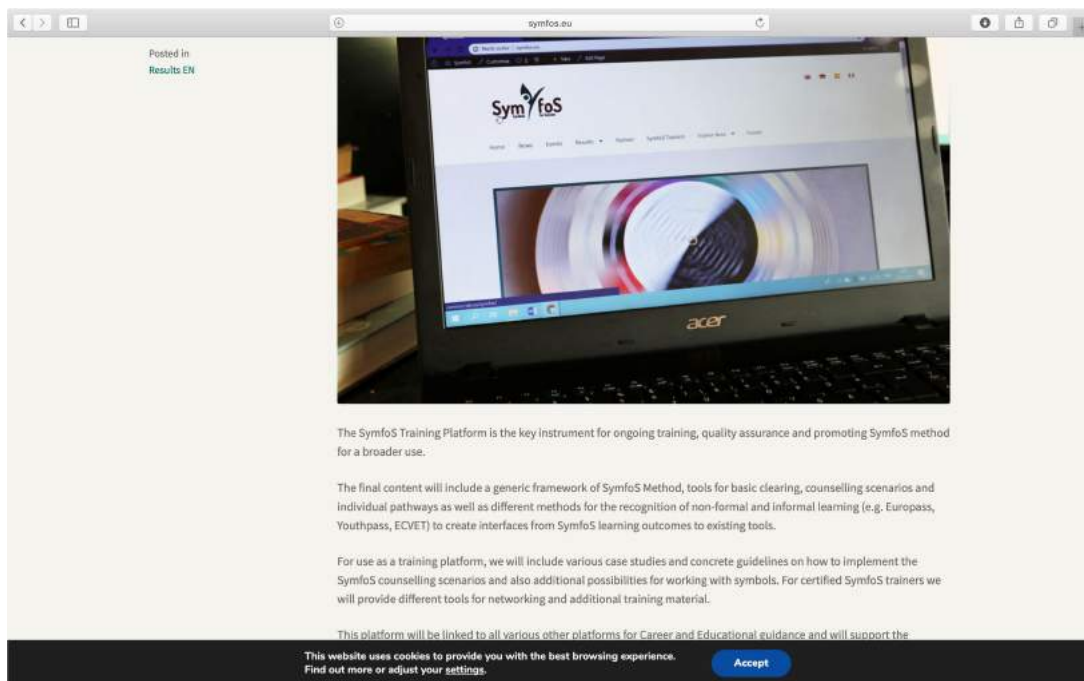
symfos.eu

Posted in
Results EN

SymfoS

acer

The SymfoS Training Platform is the key instrument for ongoing training, quality assurance and promoting SymfoS method for a broader use.

The final content will include a generic framework of SymfoS Method, tools for basic clearing, counselling scenarios and individual pathways as well as different methods for the recognition of non-formal and informal learning (e.g. Europass, Youthpass, ECVET) to create interfaces from SymfoS learning outcomes to existing tools.

For use as a training platform, we will include various case studies and concrete guidelines on how to implement the SymfoS counselling scenarios and also additional possibilities for working with symbols. For certified SymfoS trainers we will provide different tools for networking and additional training material.

This platform will be linked to all various other platforms for Career and Educational guidance and will support the

This website uses cookies to provide you with the best browsing experience.
Find out more or adjust your settings.

Accept